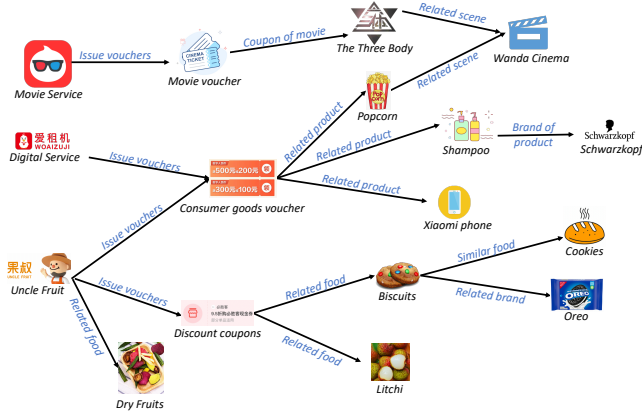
Movie Service

Issue vouchers

CINEMA TICKET

Movie voucher

Coupon of movie

三体

The Three Body

Related scene

Wanda Cinema

Related scene

POP CORN

Popcorn

Related product

爱租机 WOAIZUJI

Digital Service

Issue vouchers

满500元减200元

满300元减100元

Consumer goods voucher

Related product

Shampoo

Brand of product

Schwarzkopf

Schwarzkopf

Related product

Xiaomi phone

果叔 UNCLE FRUIT

Uncle Fruit

Issue vouchers

Issue vouchers

Related food

Discount coupons

Related food

Biscuits

Similar food

Cookies

Related brand

OREO

Oreo

Related food

Litchi

Dry Fruits